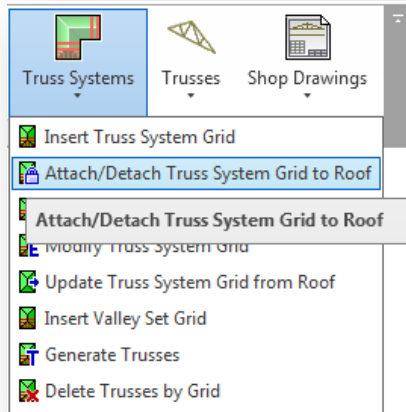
Truss Systems
Trusses
Shop Drawings
Insert Truss System Grid
Attach/Detach Truss System Grid to Roof
Attach/Detach Truss System Grid to Roof
Modify Truss System Grid
Update Truss System Grid from Roof
Insert Valley Set Grid
Generate Trusses
Delete Trusses by Grid